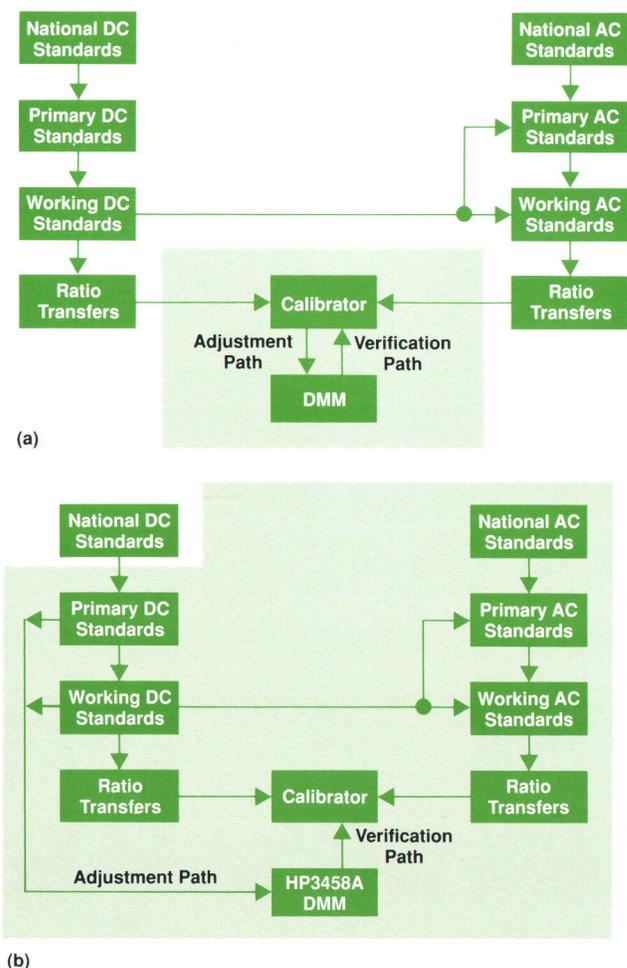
National DC Standards

Primary DC Standards

Working DC Standards

Ratio Transfers

National AC Standards

Primary AC Standards

Working AC Standards

Ratio Transfers

Calibrator

Adjustment Path

Verification Path

DMM

(a)

National DC Standards

Primary DC Standards

Working DC Standards

Ratio Transfers

National AC Standards

Primary AC Standards

Working AC Standards

Ratio Transfers

Calibrator

Verification Path

Adjustment Path

HP3458A DMM

(b)